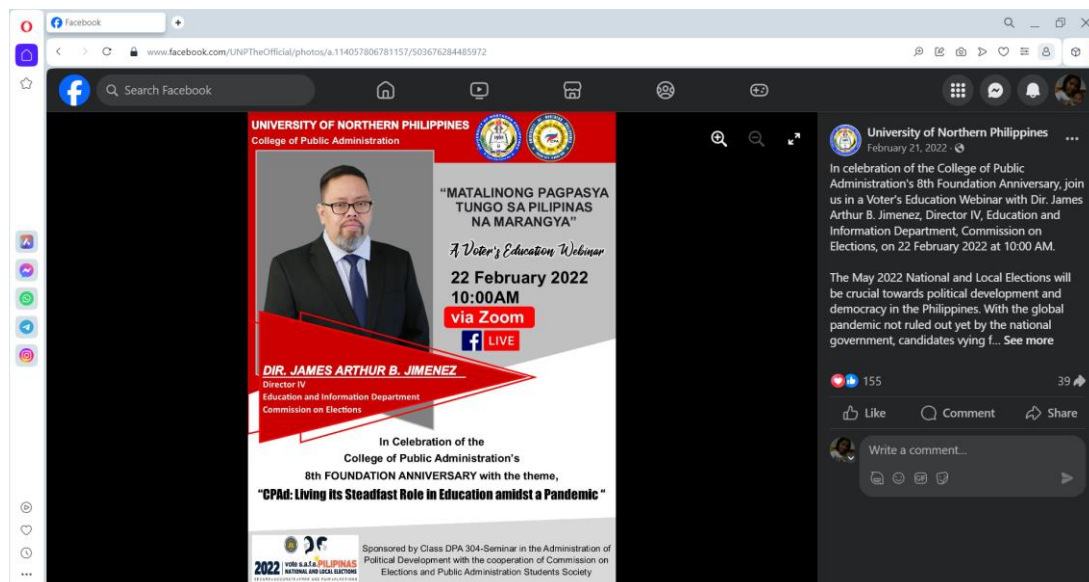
Facebook

www.facebook.com/UNPTheOfficial/photos/a.114057806781157/503676284485972

Search Facebook

UNIVERSITY OF NORTHERN PHILIPPINES
College of Public Administration

"MATALINONG PAGPASYA TUNGO SA PILIPINAS NA MARANGYA"

A Voter's Education Webinar

22 February 2022
10:00AM
via Zoom
LIVE

DIR. JAMES ARTHUR B. JIMENEZ
Director IV
Education and Information Department
Commission on Elections

In Celebration of the College of Public Administration's 8th FOUNDATION ANNIVERSARY with the theme,
"CPAd: Living its Steadfast Role in Education amidst a Pandemic"

2022 vote s.a.f.e. PILIPINAS NATIONAL AND LOCAL ELECTIONS

Sponsored by Class DPA 304-Seminar in the Administration of Political Development with the cooperation of Commission on Elections and Public Administration Students Society

University of Northern Philippines
February 21, 2022 ·

In celebration of the College of Public Administration's 8th Foundation Anniversary, join us in a Voter's Education Webinar with Dir. James Arthur B. Jimenez, Director IV, Education and Information Department, Commission on Elections, on 22 February 2022 at 10:00 AM.

The May 2022 National and Local Elections will be crucial towards political development and democracy in the Philippines. With the global pandemic not ruled out yet by the national government, candidates vying f... See more

155
39

Like
Comment
Share

Write a comment...